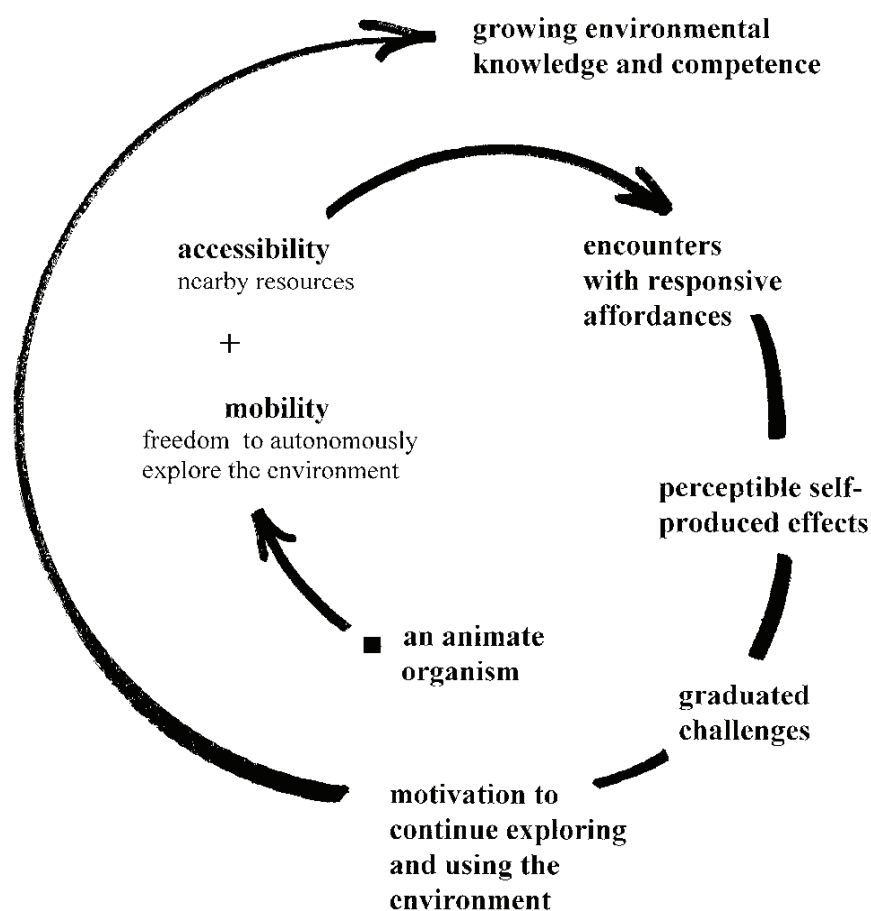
growing environmental knowledge and competence

accessibility
nearby resources

+

mobility
freedom to autonomously explore the environment

encounters with responsive affordances

perceptible self-produced effects

an animate organism

graduated challenges

motivation to continue exploring and using the environment